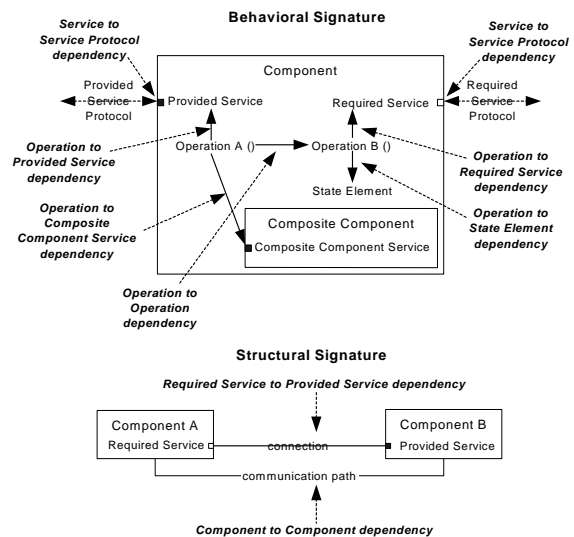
Behavioral Signature

Service to Service Protocol dependency

Service to Service Protocol dependency

Provided Service Protocol

Component

Required Service Protocol

Provided Service

Required Service

Operation to Provided Service dependency

Operation A ()

Operation B ()

Operation to Required Service dependency

State Element

Operation to Composite Component Service dependency

Composite Component

Composite Component Service

Operation to State Element dependency

Operation to Operation dependency

Structural Signature

Required Service to Provided Service dependency

Component A

Required Service

connection

Component B

Provided Service

communication path

Component to Component dependency